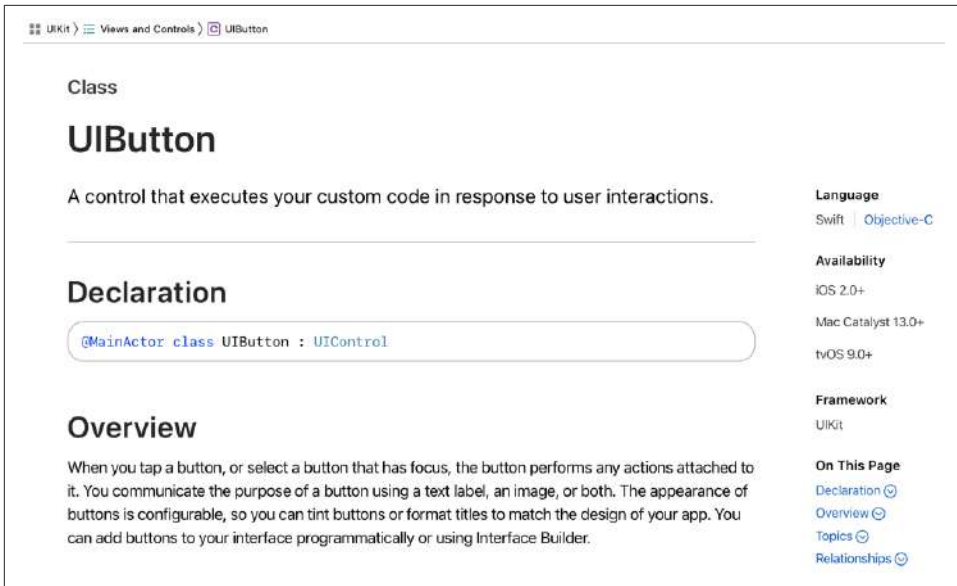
UIKit 〉 Views and Controls 〉 UIButton

Class

UIButton

A control that executes your custom code in response to user interactions.

Declaration

@MainActor class UIButton : UIControl

Overview

When you tap a button, or select a button that has focus, the button performs any actions attached to it. You communicate the purpose of a button using a text label, an image, or both. The appearance of buttons is configurable, so you can tint buttons or format titles to match the design of your app. You can add buttons to your interface programmatically or using Interface Builder.

Language
Swift | Objective-C

Availability
iOS 2.0+
Mac Catalyst 13.0+
tvOS 9.0+

Framework
UIKit

On This Page
Declaration
Overview
Topics
Relationships